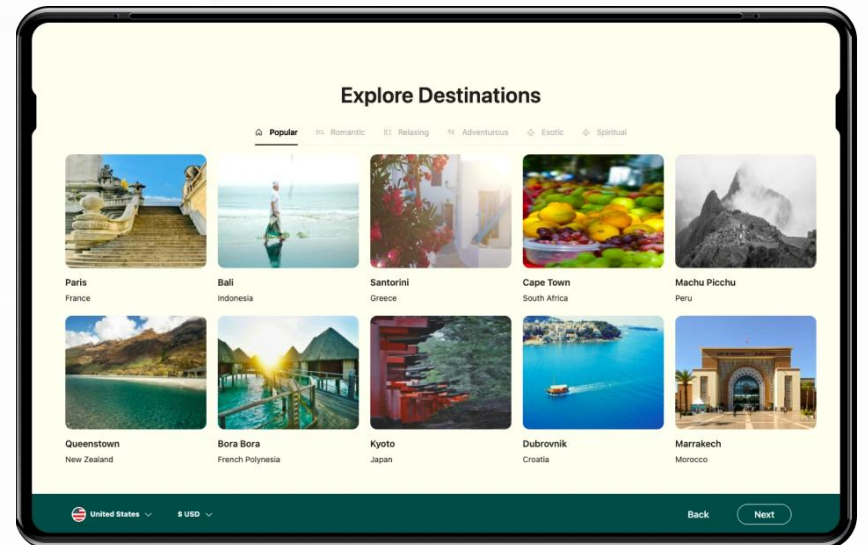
Explore Destinations

Popular Romantic Relaxing Adventurous Exotic Spiritual

Paris
France

Bali
Indonesia

Santorini
Greece

Cape Town
South Africa

Machu Picchu
Peru

Queenstown
New Zealand

Bora Bora
French Polynesia

Kyoto
Japan

Dubrovnik
Croatia

Marrakech
Morocco

United States

$ USD

Back

Next